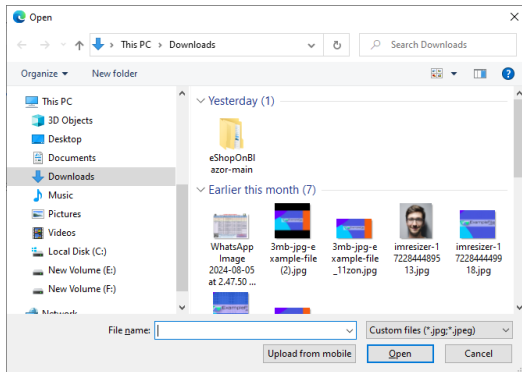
Open

This PC > Downloads

Search Downloads

Organize ▾ New folder

This PC
3D Objects
Desktop
Documents
Downloads
Music
Pictures
Videos
Local Disk (C:)
New Volume (E:)
New Volume (F:)
Network

Yesterday (1)

eShopOnBlazor-main

Earlier this month (7)

WhatsApp Image 2024-08-05 at 2.47.50 ...

3mb-jpg-example-file (2).jpg

3mb-jpg-example-file_11zon.jpg

imresizer-1722844489513.jpg

imresizer-1722844499918.jpg

File name:

Custom files (*.jpg;*.jpeg)

Upload from mobile

Open

Cancel